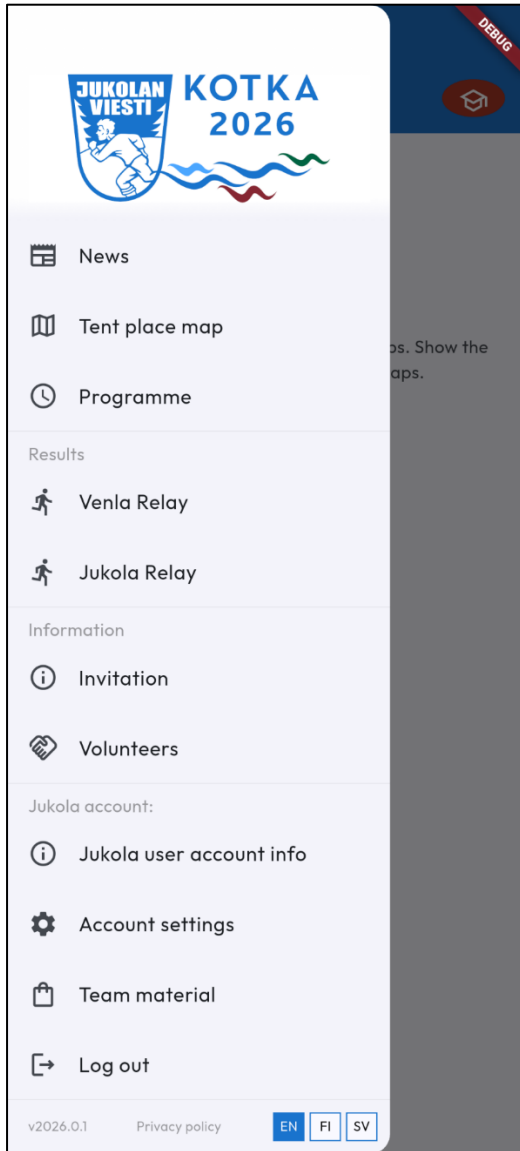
DEBUG

JUKOLAN VIESTI KOTKA 2026

News

Tent place map

Programme

Results

Venla Relay

Jukola Relay

Information

Invitation

Volunteers

Jukola account:

Jukola user account info

Account settings

Team material

Log out

v2026.0.1 Privacy policy EN FI SV

ps. Show the aps.